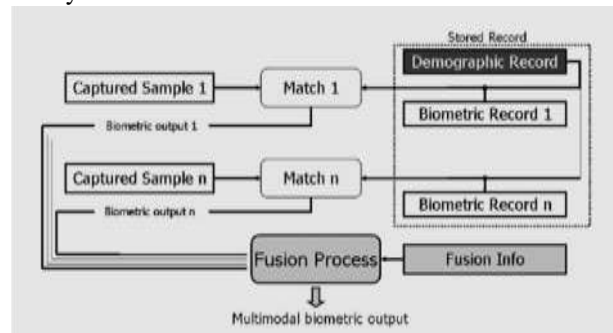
Stored Record

Demographic Record

Captured Sample 1

Match 1

Biometric Record 1

Biometric output 1

Captured Sample n

Match n

Biometric Record n

Biometric output n

Fusion Process

Fusion Info

Multimodal biometric output